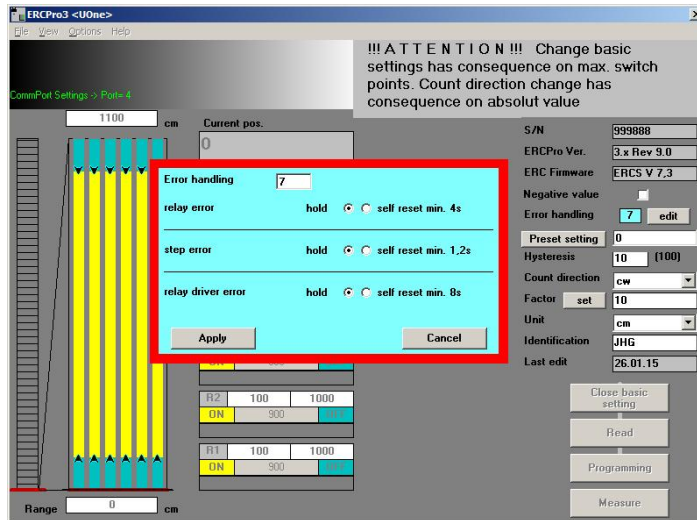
ERCPro3 <UOne>

File View Options Help

CommPort Settings -> Port= 4

!!! A T T E N T I O N !!! Change basic settings has consequence on max. switch points. Count direction change has consequence on absolut value

1100 cm

Current pos.

0

Error handling 7

relay error hold self reset min. 4s

step error hold self reset min. 1,2s

relay driver error hold self reset min. 8s

Apply

Cancel

S/N 999888

ERCPro Ver. 3.x Rev 9.0

ERC Firmware ERCS V 7,3

Negative value

Error handling 7 edit

Preset setting 0

Hysteresis 10 (100)

Count direction cw

Factor set 10

Unit cm

Identification JHG

Last edit 26.01.15

ON

R2 100 1000

ON 900

R1 100 1000

ON 900

Close basic setting

Read

Programming

Measure

Range 0 cm